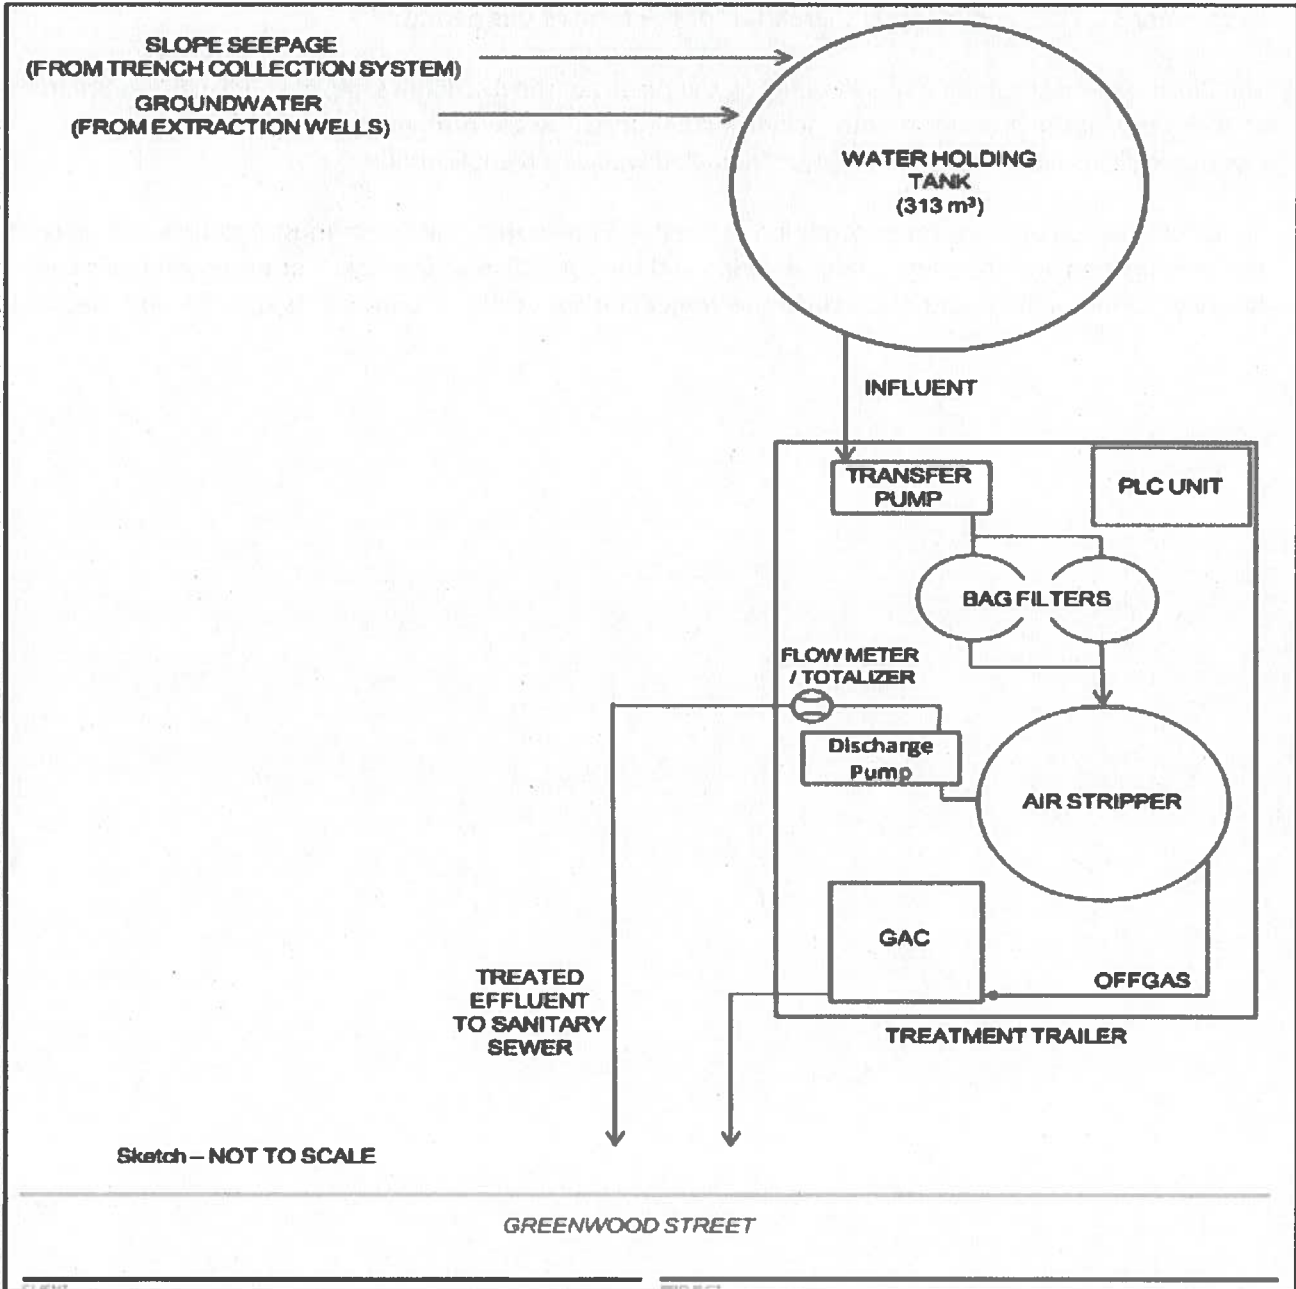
SLOPE SEEPAGE
(FROM TRENCH COLLECTION SYSTEM)

GROUNDWATER
(FROM EXTRACTION WELLS)

WATER HOLDING TANK
(313 m³)

INFLUENT

TRANSFER PUMP

PLC UNIT

BAG FILTERS

FLOW METER / TOTALIZER

Discharge Pump

AIR STRIPPER

GAC

OFFGAS

TREATED EFFLUENT TO SANITARY SEWER

TREATMENT TRAILER

Sketch – NOT TO SCALE

GREENWOOD STREET